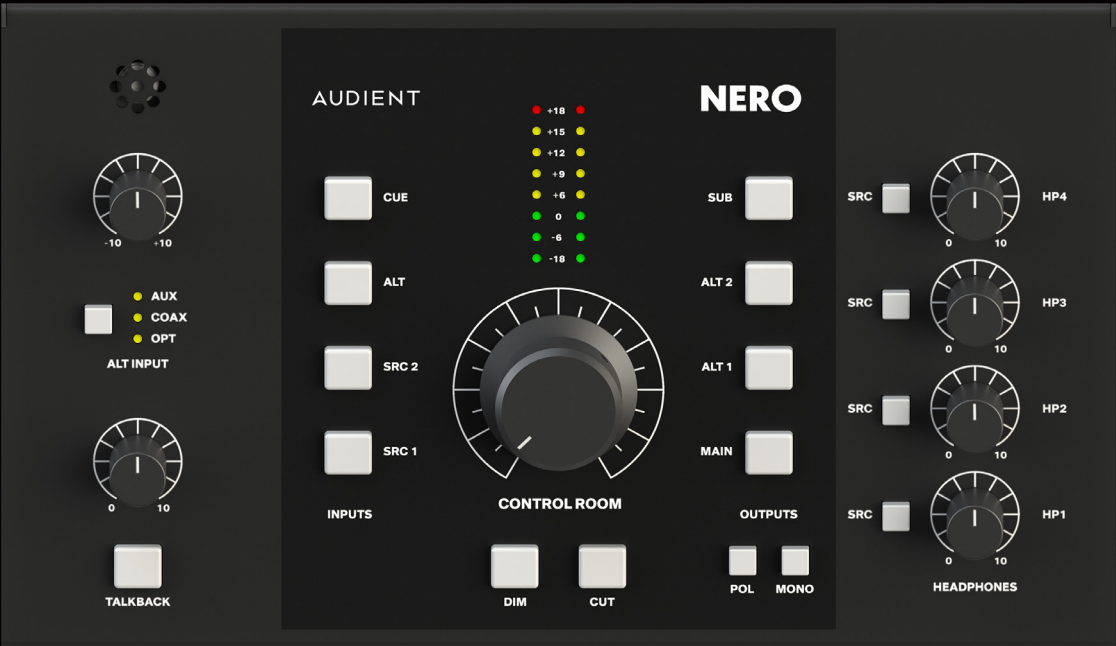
-10 +10

AUX
COAX
OPT

ALT INPUT

0 10

TALKBACK

AUDIENT

+18
+15
+12
+9
+6
0
-6
-18

NERO

CUE

ALT

SRC 2

SRC 1

INPUTS

CONTROL ROOM

DIM

CUT

SUB

ALT 2

ALT 1

MAIN

OUTPUTS

POL

MONO

SRC

HP4

0 10

SRC

HP3

0 10

SRC

HP2

0 10

SRC

HP1

0 10

HEADPHONES